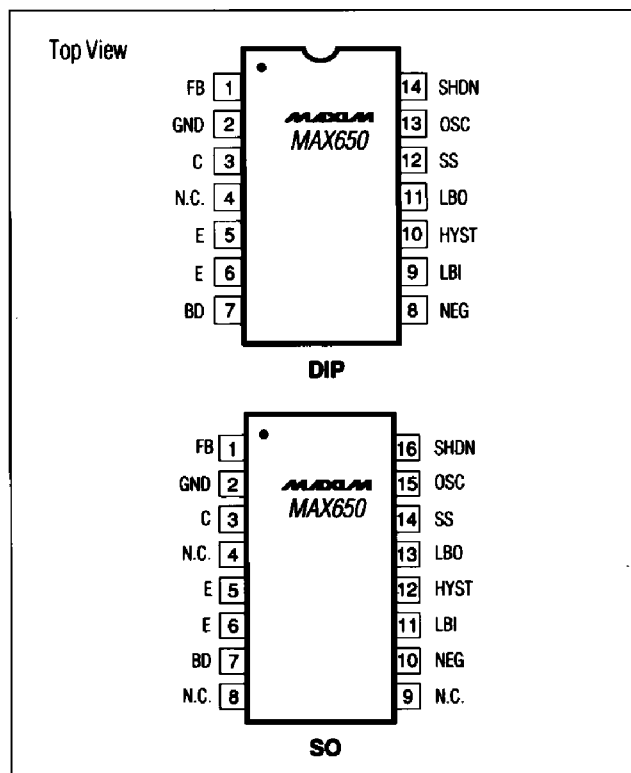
Top View

FB 1
GND 2
C 3
N.C. 4
E 5
E 6
BD 7

MAXIM
MAX650

14 SHDN
13 OSC
12 SS
11 LBO
10 HYST
9 LBI
8 NEG

DIP

FB 1
GND 2
C 3
N.C. 4
E 5
E 6
BD 7
N.C. 8

MAXIM
MAX650

16 SHDN
15 OSC
14 SS
13 LBO
12 HYST
11 LBI
10 NEG
9 N.C.

SO